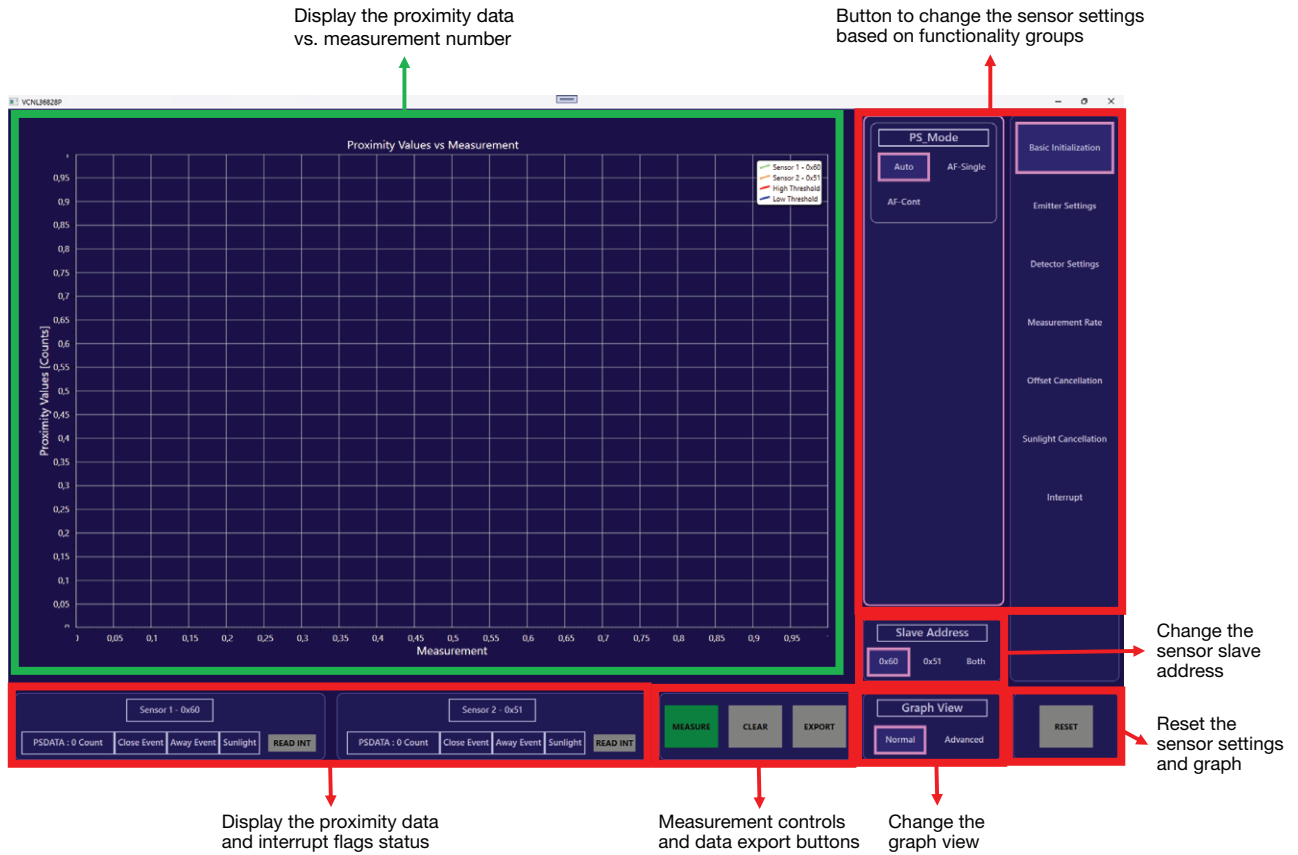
Display the proximity data vs. measurement number

Button to change the sensor settings based on functionality groups

VCNL36828P

Proximity Values vs Measurement

Sensor 1 - 0x60
Sensor 2 - 0x51
High Threshold
Low Threshold

Proximity Values [Counts]

1
0,95
0,9
0,85
0,8
0,75
0,7
0,65
0,6
0,55
0,5
0,45
0,4
0,35
0,3
0,25
0,2
0,15
0,1
0,05
0

0 0,05 0,1 0,15 0,2 0,25 0,3 0,35 0,4 0,45 0,5 0,55 0,6 0,65 0,7 0,75 0,8 0,85 0,9 0,95 1

Measurement

PS_Mode
Auto
AF-Single
AF-Cont

Basic Initialization
Emitter Settings
Detector Settings
Measurement Rate
Offset Cancellation
Sunlight Cancellation
Interrupt

Slave Address
0x60
0x51
Both

Change the sensor slave address

Sensor 1 - 0x60
PSDATA : 0 Count
Close Event
Away Event
Sunlight
READ INT

Sensor 2 - 0x51
PSDATA : 0 Count
Close Event
Away Event
Sunlight
READ INT

MEASURE
CLEAR
EXPORT

Graph View
Normal
Advanced

RESET

Reset the sensor settings and graph

Display the proximity data and interrupt flags status

Measurement controls and data export buttons

Change the graph view